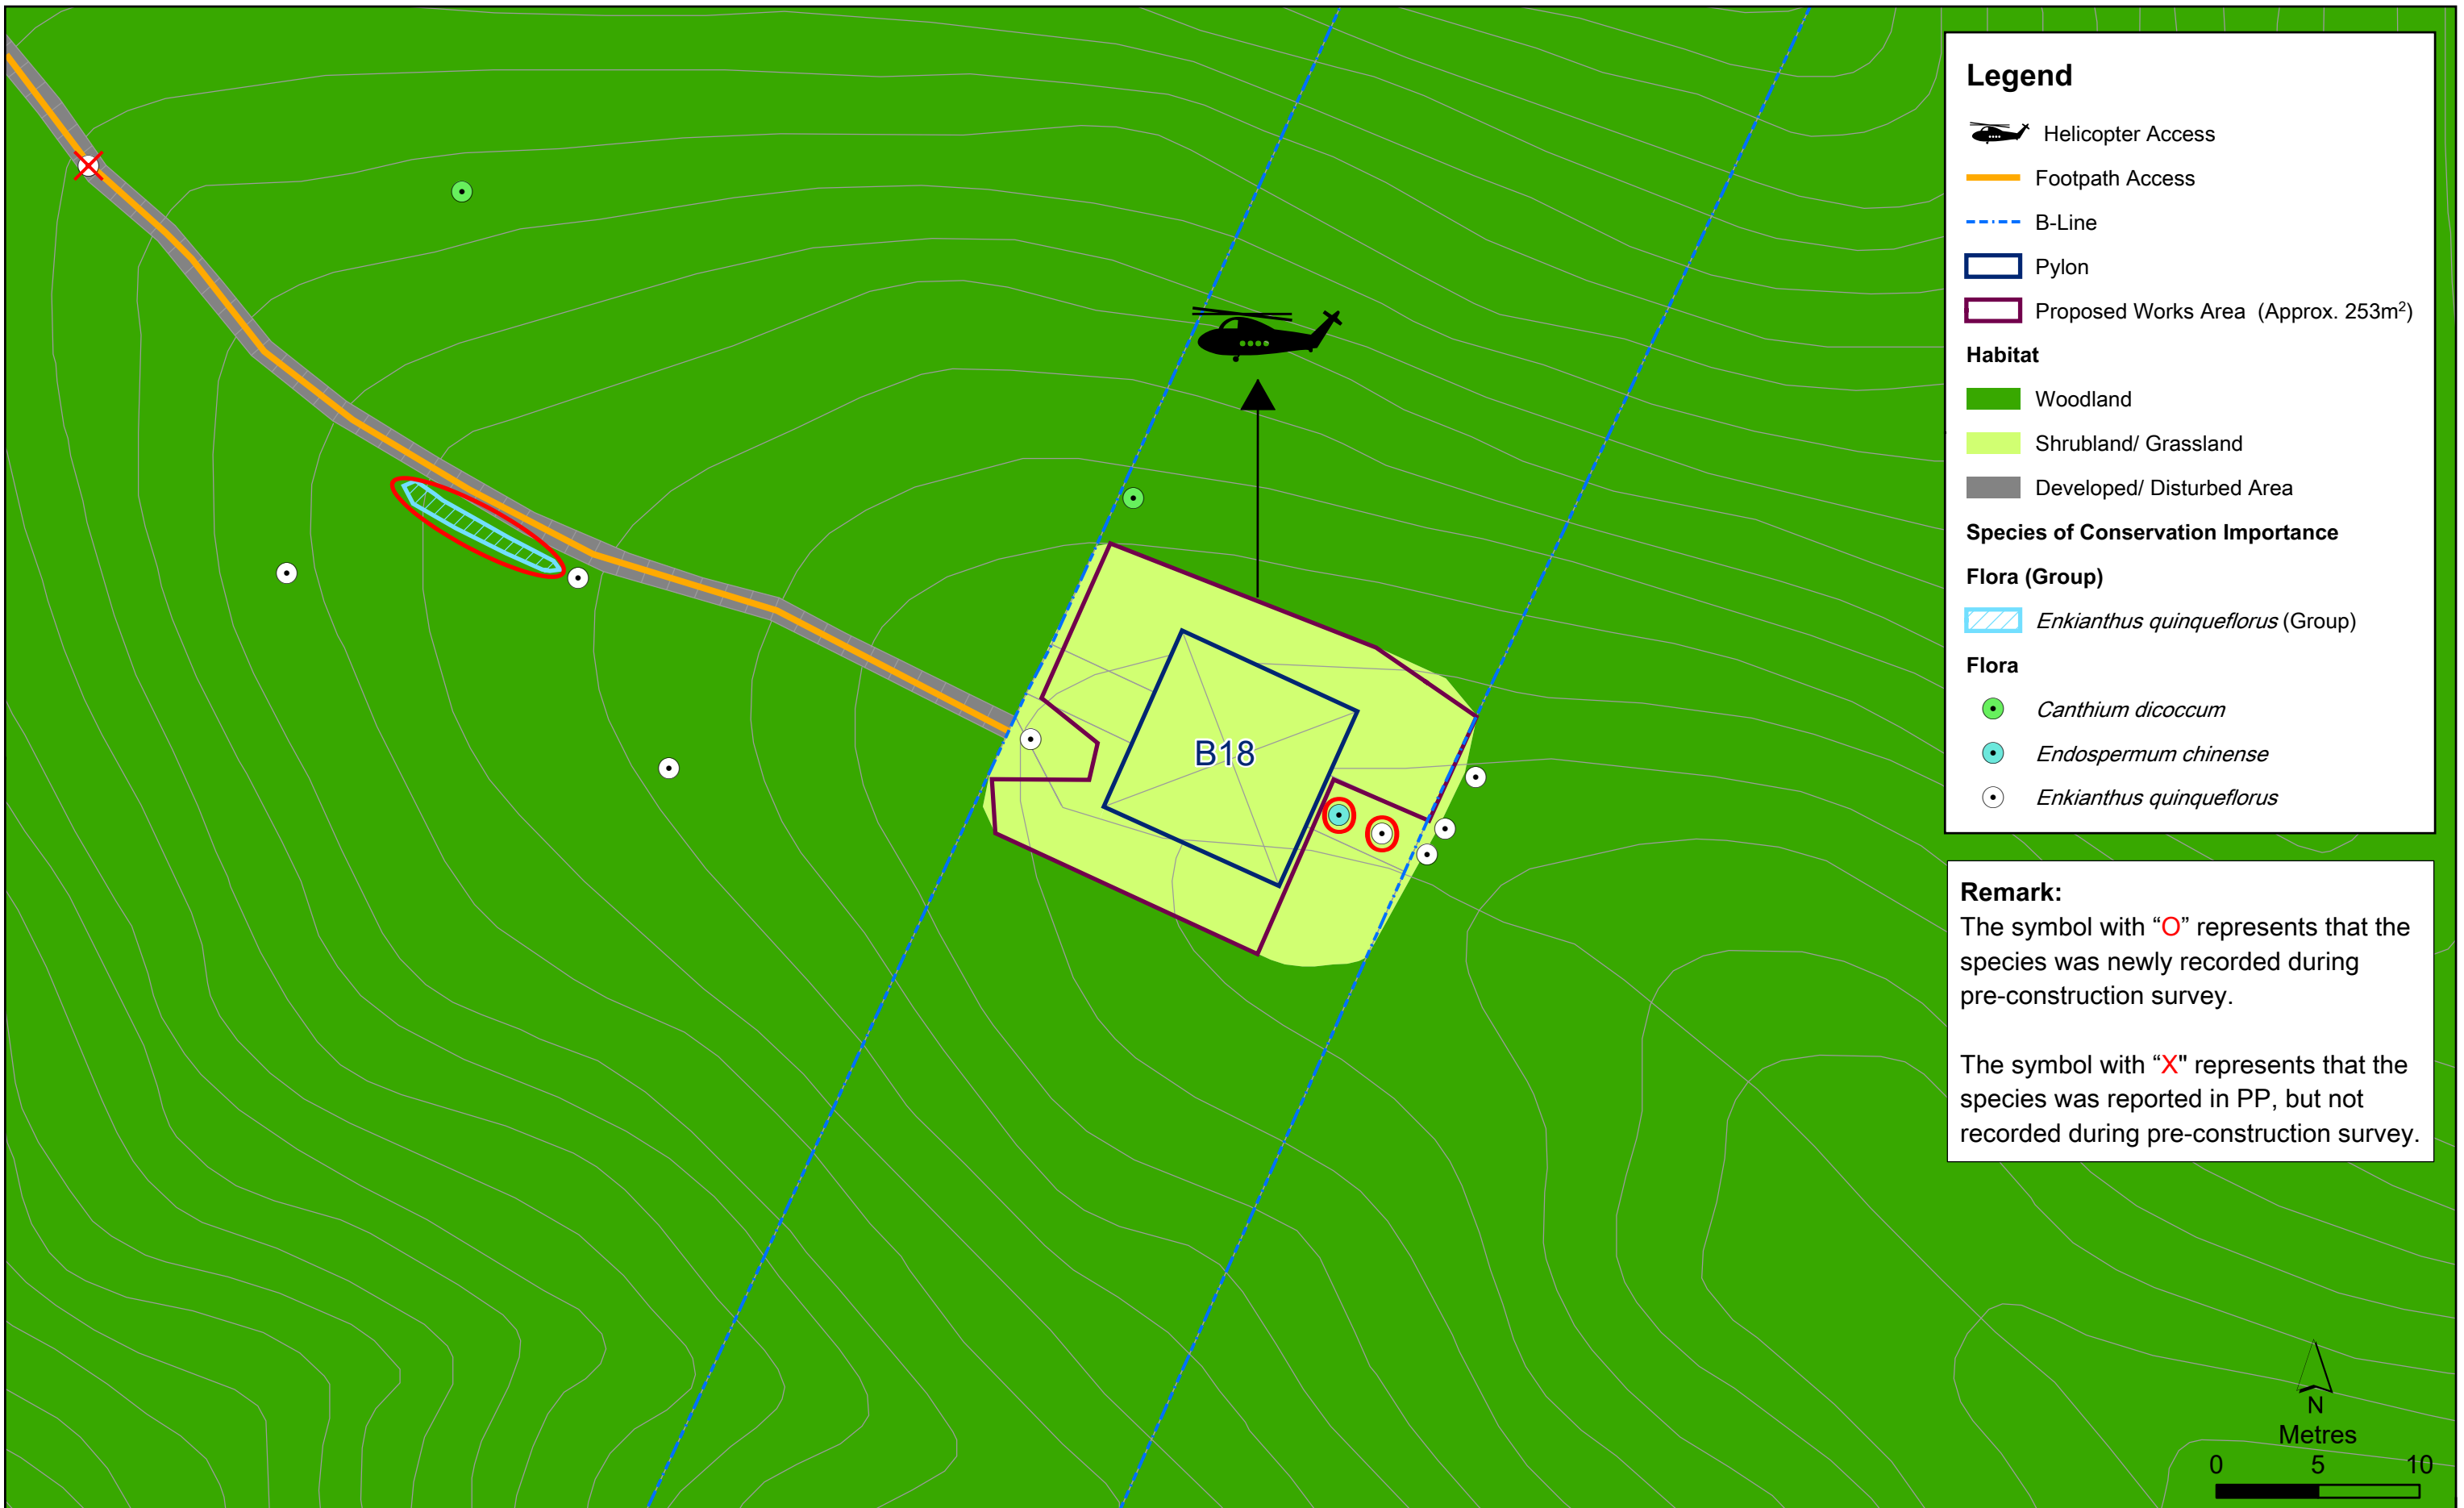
B18

Legend

Helicopter Access

Footpath Access

B-Line

Pylon

Proposed Works Area (Approx. 253m$^2$)

Habitat

Woodland

Shrubland/ Grassland

Developed/ Disturbed Area

Species of Conservation Importance

Flora (Group)

Enkianthus quinqueflorus (Group)

Flora

Canthium dicoccum

Endospermum chinense

Enkianthus quinqueflorus

Remark:
The symbol with “O” represents that the species was newly recorded during pre-construction survey.

The symbol with “X" represents that the species was reported in PP, but not recorded during pre-construction survey.

N

Metres

0 5 10